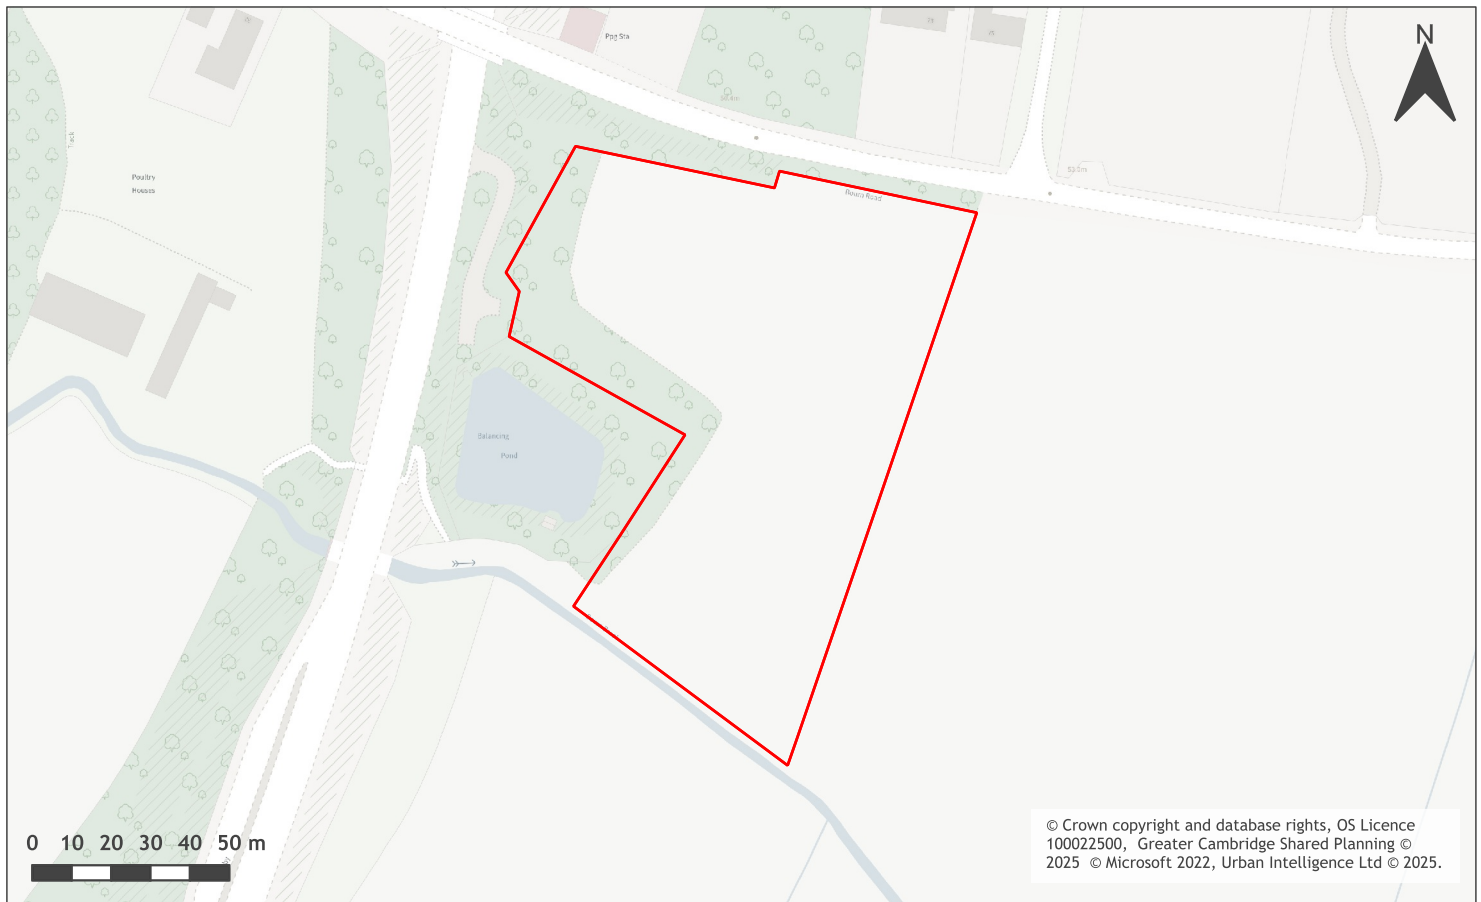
N

Ppg Sta

Poultry Houses

Track

Balancing Pond

Royston Road

53.5m

0 10 20 30 40 50 m

© Crown copyright and database rights, OS Licence 100022500, Greater Cambridge Shared Planning © 2025 © Microsoft 2022, Urban Intelligence Ltd © 2025.